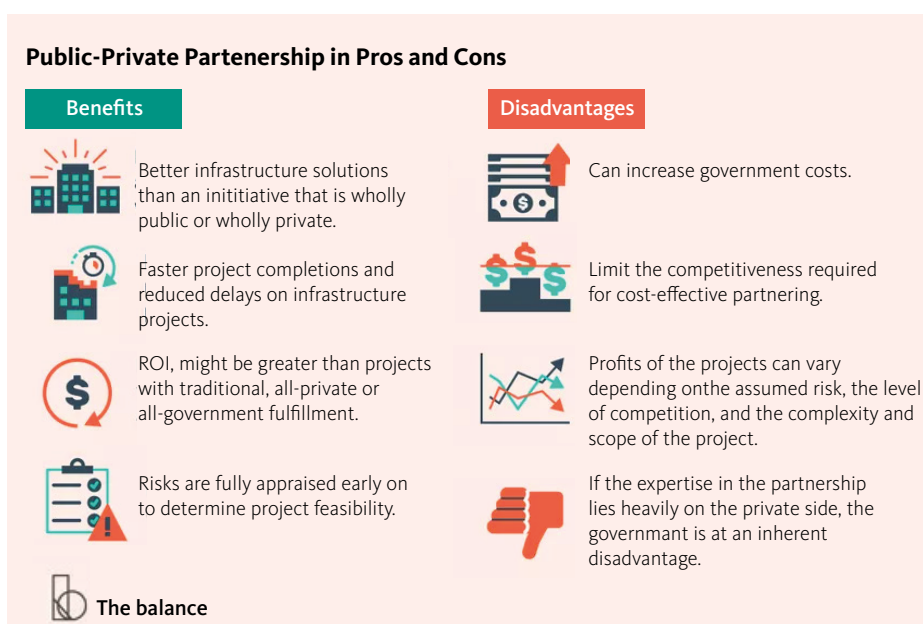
Public-Private Partenership in Pros and Cons

Benefits

Better infrastructure solutions than an inititiative that is wholly public or wholly private.

Faster project completions and reduced delays on infrastructure projects.

ROI, might be greater than projects with traditional, all-private or all-government fulfillment.

Risks are fully appraised early on to determine project feasibility.

Disadvantages

Can increase government costs.

Limit the competitiveness required for cost-effective partnering.

Profits of the projects can vary depending onthe assumed risk, the level of competition, and the complexity and scope of the project.

If the expertise in the partnership lies heavily on the private side, the governmant is at an inherent disadvantage.

The balance